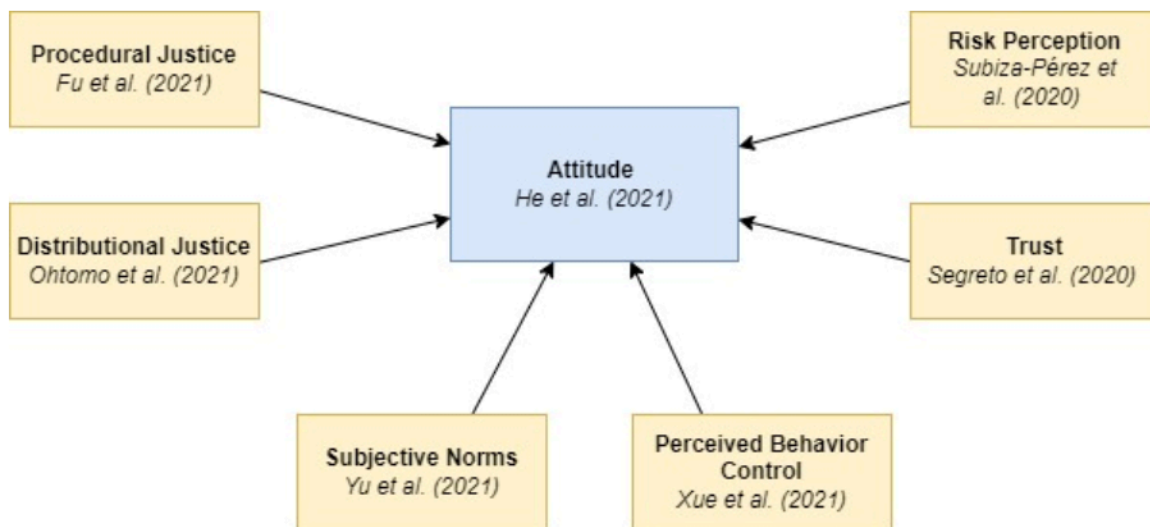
Procedural Justice
Fu et al. (2021)

Risk Perception
Subiza-Pérez et al. (2020)

Attitude
He et al. (2021)

Distributional Justice
Ohtomo et al. (2021)

Trust
Segreto et al. (2020)

Subjective Norms
Yu et al. (2021)

Perceived Behavior Control
Xue et al. (2021)